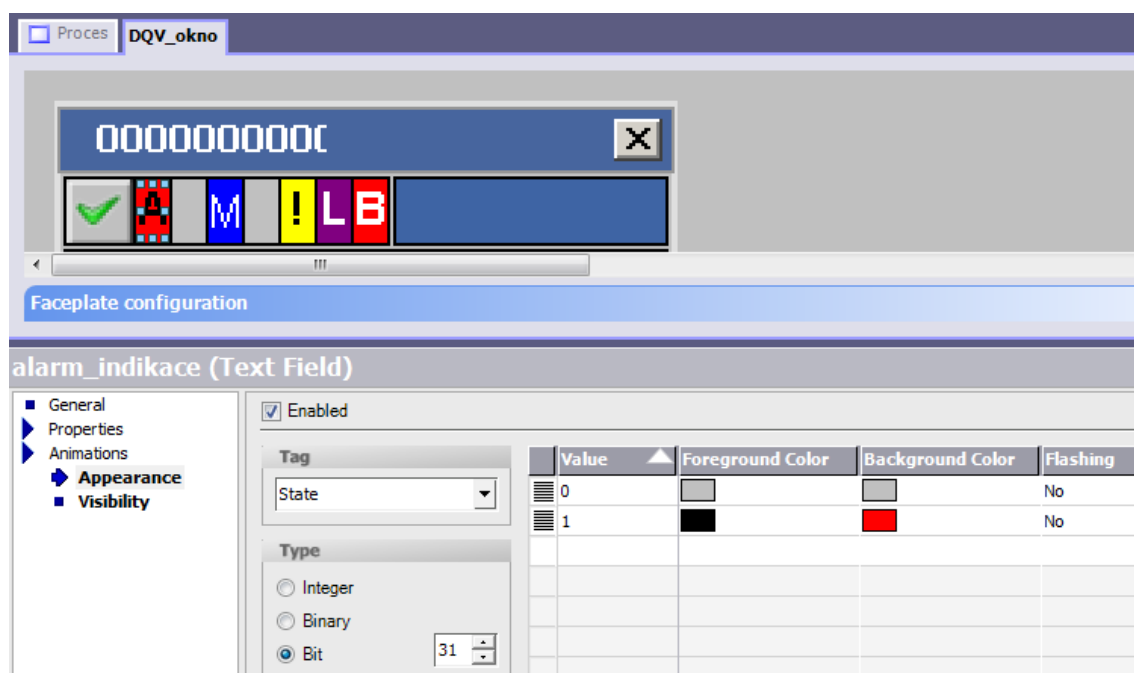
Proces DQV_okno

000000000(

A M ! L B

III

Faceplate configuration

alarm_indikace (Text Field)

General
Properties
Animations
Appearance
Visibility

Enabled

Tag
State

Type
Integer
Binary
Bit 31

| Value | Foreground Color | Background Color | Flashing |
|---|---|---|---|
| 0 | | | No |
| 1 | | | No |